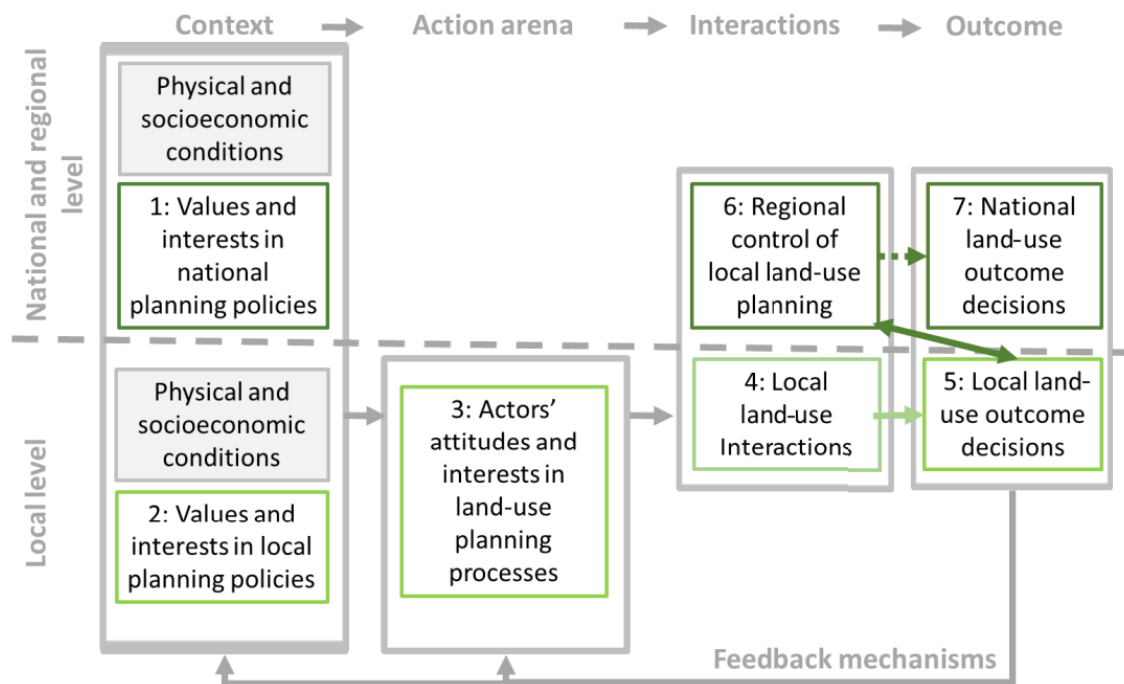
Context → Action arena → Interactions → Outcome

National and regional level

Local level

Physical and socioeconomic conditions

1: Values and interests in national planning policies

Physical and socioeconomic conditions

2: Values and interests in local planning policies

3: Actors' attitudes and interests in land-use planning processes

6: Regional control of local land-use planning

4: Local land-use Interactions

7: National land-use outcome decisions

5: Local land-use outcome decisions

Feedback mechanisms